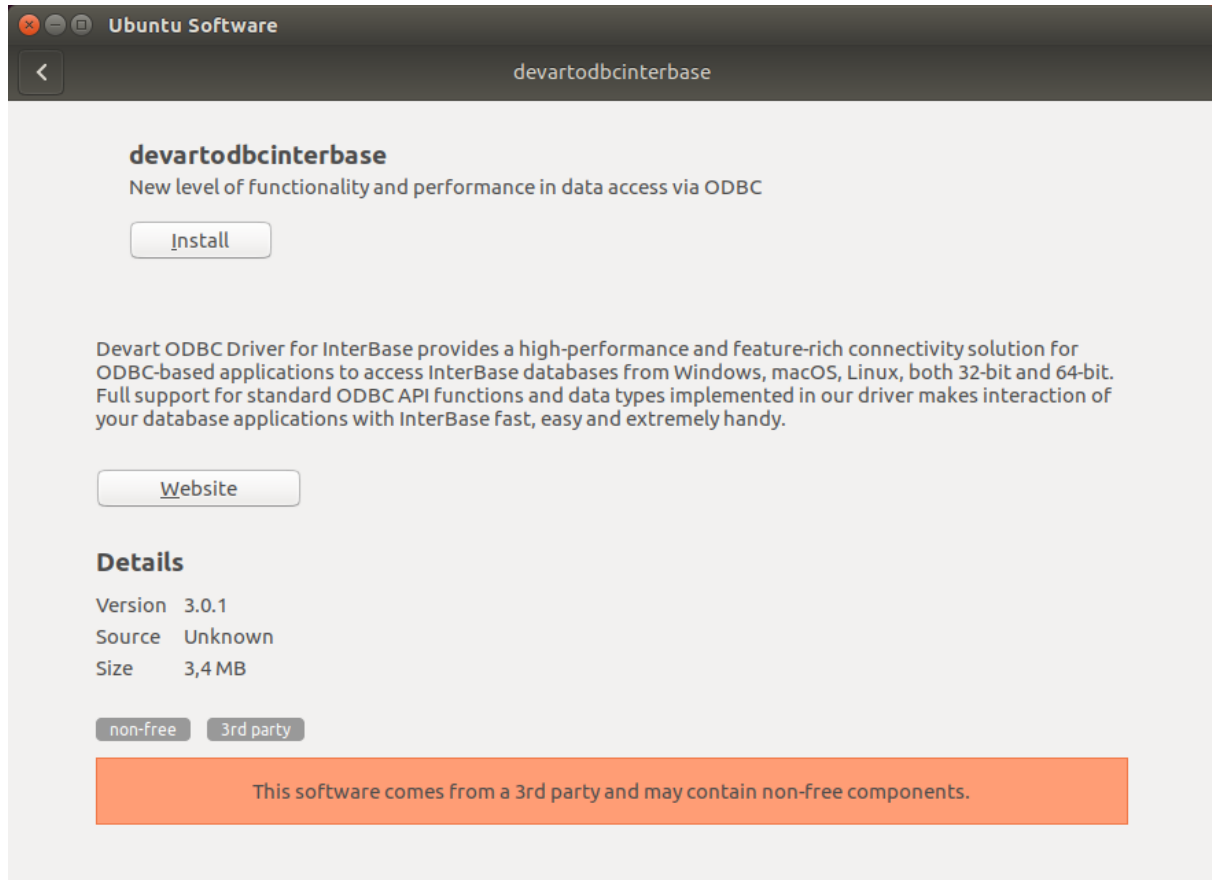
Ubuntu Software

devartodbcinterbase

devartodbcinterbase

New level of functionality and performance in data access via ODBC

Install

Devart ODBC Driver for InterBase provides a high-performance and feature-rich connectivity solution for ODBC-based applications to access InterBase databases from Windows, macOS, Linux, both 32-bit and 64-bit. Full support for standard ODBC API functions and data types implemented in our driver makes interaction of your database applications with InterBase fast, easy and extremely handy.

Website

Details

| Version | 3.0.1 |
|---|---|
| Source | Unknown |
| Size | 3,4 MB |

non-free 3rd party

This software comes from a 3rd party and may contain non-free components.